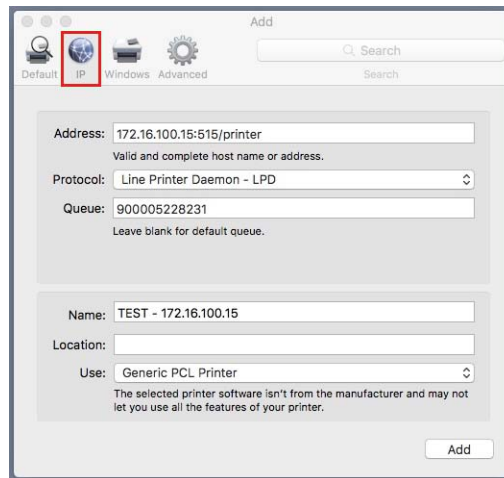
Add

Default IP Windows Advanced

Search

Search

Address: 172.16.100.15:515/printer

Valid and complete host name or address.

Protocol: Line Printer Daemon - LPD

Queue: 900005228231

Leave blank for default queue.

Name: TEST - 172.16.100.15

Location:

Use: Generic PCL Printer

The selected printer software isn't from the manufacturer and may not let you use all the features of your printer.

Add